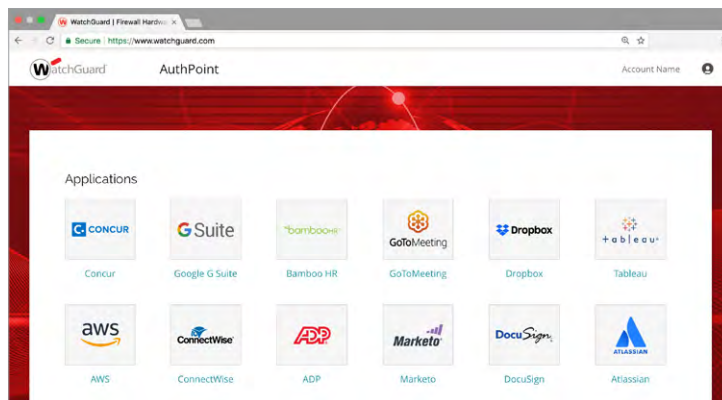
WatchGuard | Firewall Hardwa ×

Secure | https://www.watchguard.com

WatchGuard AuthPoint Account Name

Applications

CONCUR
Concur

G Suite
Google G Suite

bambooHR
Bamboo HR

GoToMeeting
GoToMeeting

Dropbox
Dropbox

tableau
Tableau

aws
AWS

ConnectWise
ConnectWise

ADP
ADP

Marketo
Marketo

DocuSign
DocuSign

ATLASSIAN
Atlassian